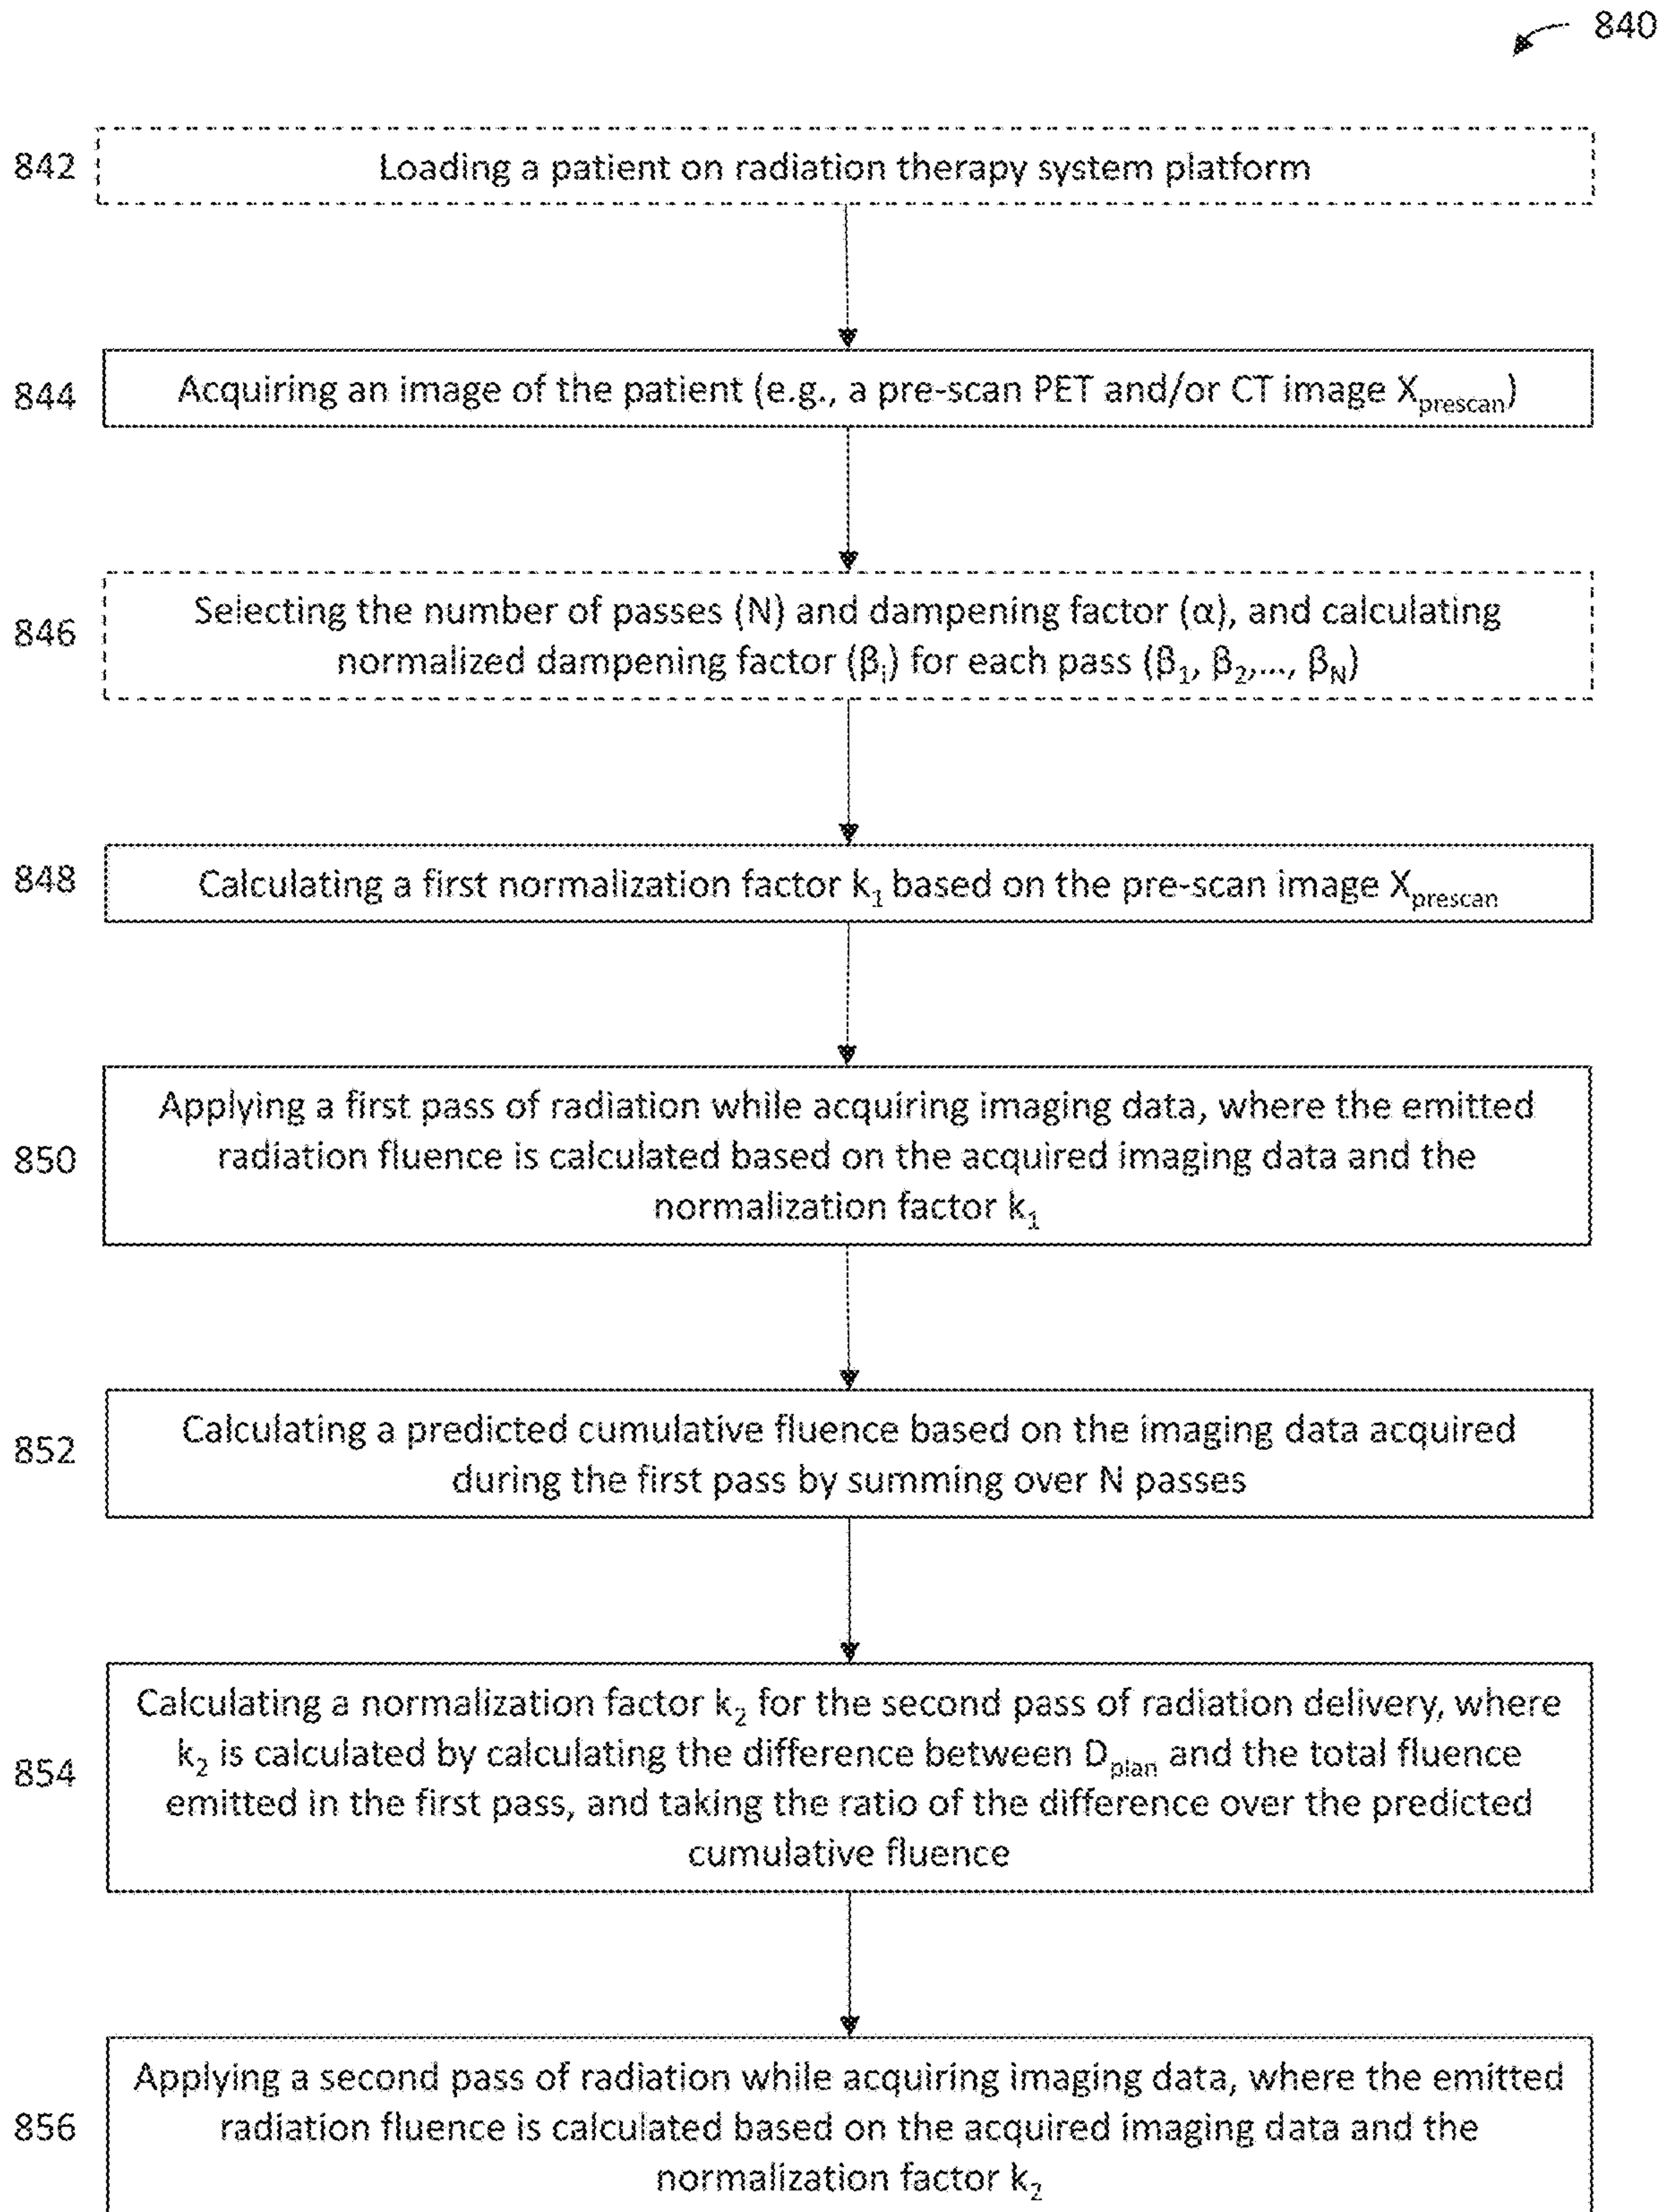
840

842 Loading a patient on radiation therapy system platform

844 Acquiring an image of the patient (e.g., a pre-scan PET and/or CT image $X_{prescan}$)

846 Selecting the number of passes (N) and dampening factor ($\alpha$), and calculating normalized dampening factor ($\beta_i$) for each pass ($\beta_1$, $\beta_2$,..., $\beta_N$)

848 Calculating a first normalization factor $k_1$ based on the pre-scan image $X_{prescan}$

850 Applying a first pass of radiation while acquiring imaging data, where the emitted radiation fluence is calculated based on the acquired imaging data and the normalization factor $k_1$

852 Calculating a predicted cumulative fluence based on the imaging data acquired during the first pass by summing over N passes

854 Calculating a normalization factor $k_2$ for the second pass of radiation delivery, where $k_2$ is calculated by calculating the difference between $D_{plan}$ and the total fluence emitted in the first pass, and taking the ratio of the difference over the predicted cumulative fluence

856 Applying a second pass of radiation while acquiring imaging data, where the emitted radiation fluence is calculated based on the acquired imaging data and the normalization factor $k_2$